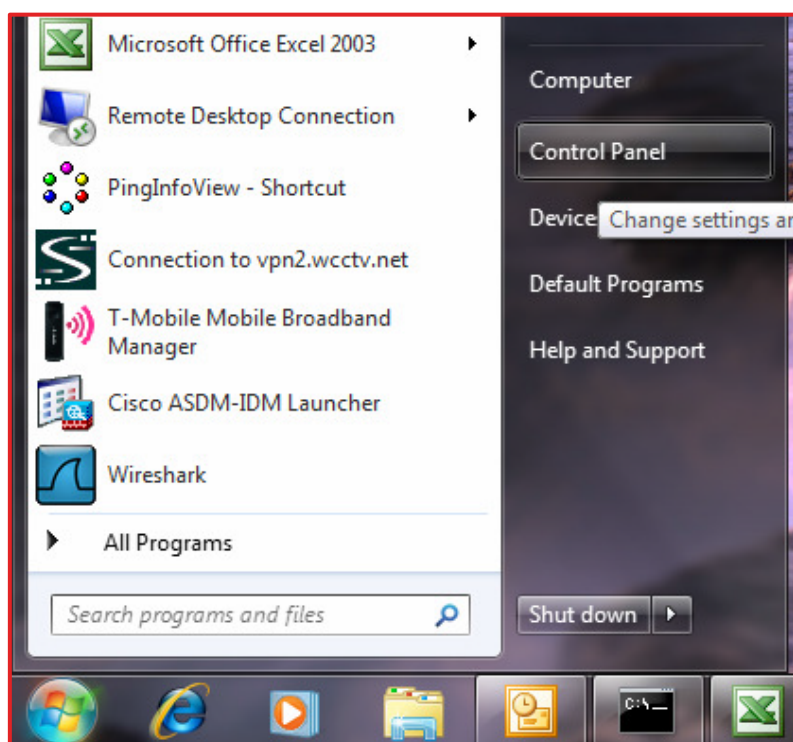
Microsoft Office Excel 2003

Remote Desktop Connection

PingInfoView - Shortcut

Connection to vpn2.wcctv.net

T-Mobile Mobile Broadband Manager

Cisco ASDM-IDM Launcher

Wireshark

All Programs

Search programs and files

Computer

Control Panel

Device

Change settings ar

Default Programs

Help and Support

Shut down

C:\_